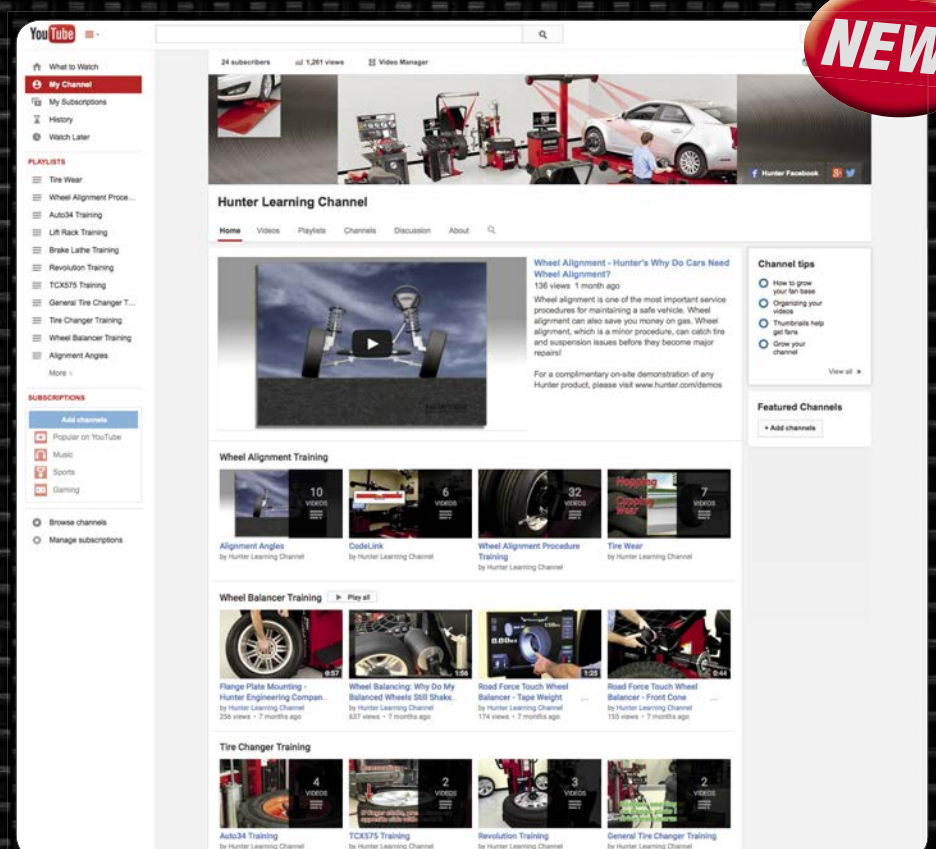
NEW

YouTube

What to Watch
My Channel
My Subscriptions
History
Watch Later

PLAYLISTS
Tire Wear
Wheel Alignment Proce...
Auto34 Training
Lift Rack Training
Brake Lathe Training
Revolution Training
TCX575 Training
General Tire Changer T...
Tire Changer Training
Wheel Balancer Training
Alignment Angles
More

SUBSCRIPTIONS
Add channels
Popular on YouTube
Music
Sports
Gaming

Browse channels
Manage subscriptions

24 subscribers
1,261 views
Video Manager

Hunter Facebook

Hunter Learning Channel

Home Videos Playlists Channels Discussion About

Wheel Alignment - Hunter's Why Do Cars Need Wheel Alignment?
136 views 1 month ago
Wheel alignment is one of the most important service procedures for maintaining a safe vehicle. Wheel alignment can also save you money on gas. Wheel alignment, which is a minor procedure, can catch tire and suspension issues before they become major repairs!

For a complimentary on-site demonstration of any Hunter product, please visit www.hunter.com/demos

Channel tips
How to grow your fan base
Organizing your videos
Thumbnails help get fans
Grow your channel
View all

Featured Channels
+ Add channels

Wheel Alignment Training
10 VIDEOS
Alignment Angles
by Hunter Learning Channel
6 VIDEOS
CodeLink
by Hunter Learning Channel
32 VIDEOS
Wheel Alignment Procedure Training
by Hunter Learning Channel
Hopping Cupping Wear
7 VIDEOS
Tire Wear
by Hunter Learning Channel

Wheel Balancer Training
Play all
0:57
Flange Plate Mounting - Hunter Engineering Compan...
by Hunter Learning Channel
256 views • 7 months ago
1:56
Wheel Balancing: Why Do My Balanced Wheels Still Shake...
by Hunter Learning Channel
637 views • 7 months ago
1:25
Road Force Touch Wheel Balancer - Tape Weight
by Hunter Learning Channel
174 views • 7 months ago
0:44
Road Force Touch Wheel Balancer - Front Cone
by Hunter Learning Channel
155 views • 7 months ago

Tire Changer Training
4 VIDEOS
Auto34 Training
by Hunter Learning Channel
2 VIDEOS
TCX575 Training
by Hunter Learning Channel
3 VIDEOS
Revolution Training
by Hunter Learning Channel
2 VIDEOS
General Tire Changer Training
by Hunter Learning Channel